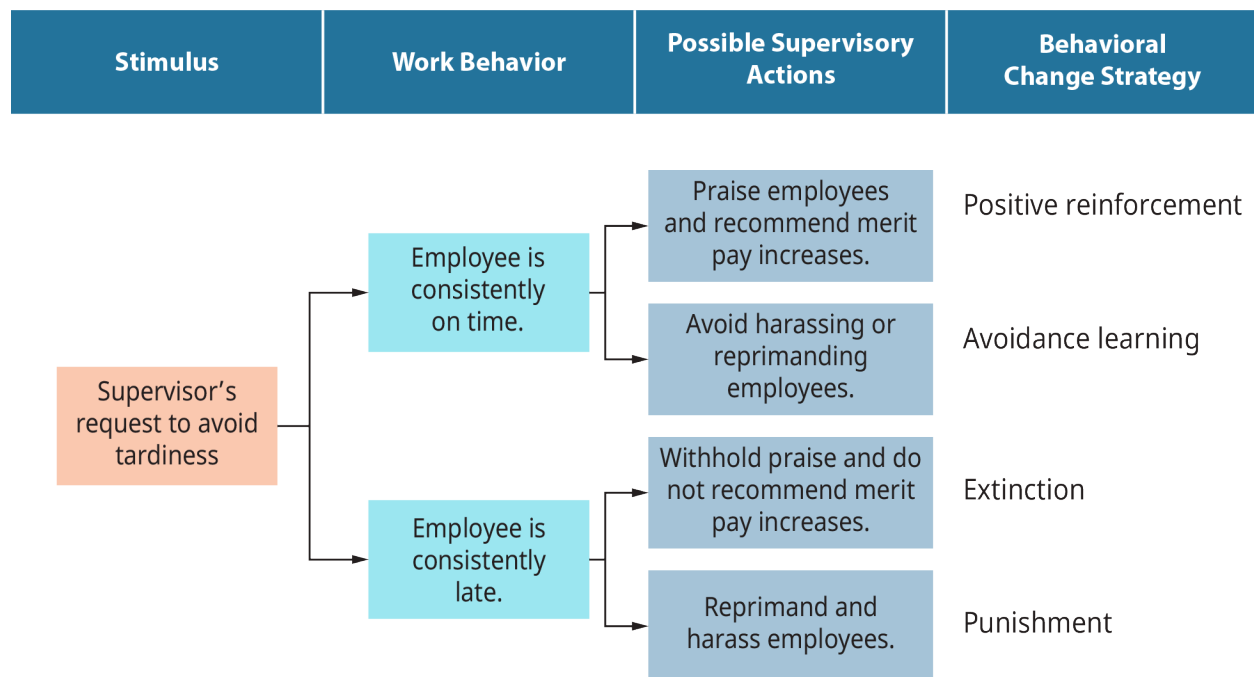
Stimulus

Work Behavior

Possible Supervisory Actions

Behavioral Change Strategy

Supervisor’s request to avoid tardiness

Employee is consistently on time.

Praise employees and recommend merit pay increases.

Positive reinforcement

Avoid harassing or reprimanding employees.

Avoidance learning

Employee is consistently late.

Withhold praise and do not recommend merit pay increases.

Extinction

Reprimand and harass employees.

Punishment